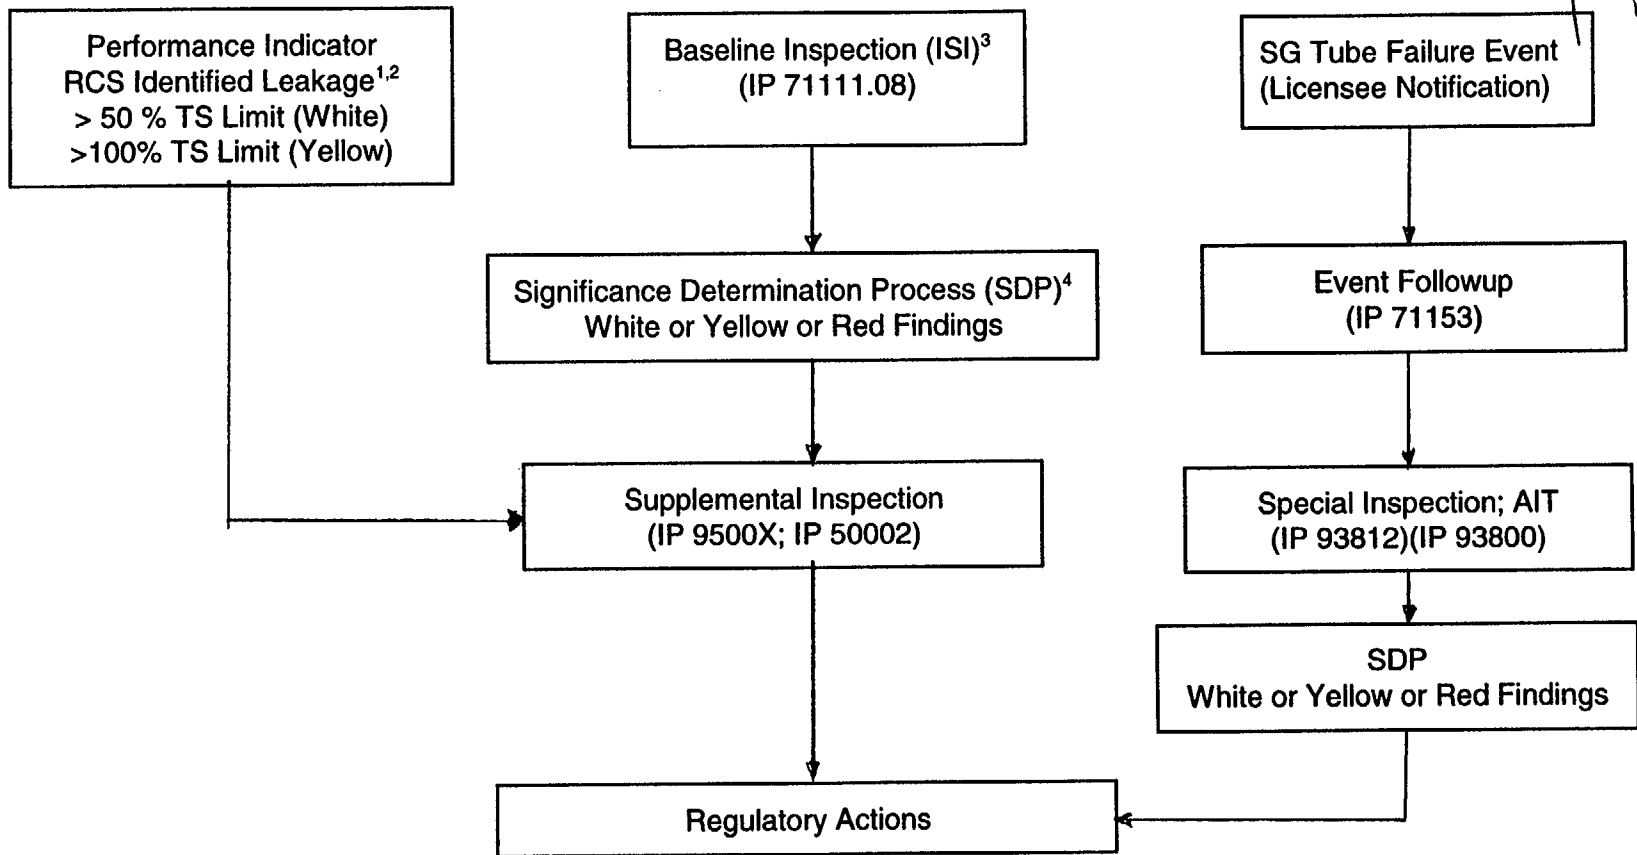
Performance Indicator
RCS Identified Leakage$^{1,2}$
> 50 % TS Limit (White)
>100% TS Limit (Yellow)

Baseline Inspection (ISI)$^{3}$
(IP 71111.08)

SG Tube Failure Event
(Licensee Notification)

Significance Determination Process (SDP)$^{4}$
White or Yellow or Red Findings

Event Followup
(IP 71153)

Supplemental Inspection
(IP 9500X; IP 50002)

Special Inspection; AIT
(IP 93812)(IP 93800)

SDP
White or Yellow or Red Findings

Regulatory Actions